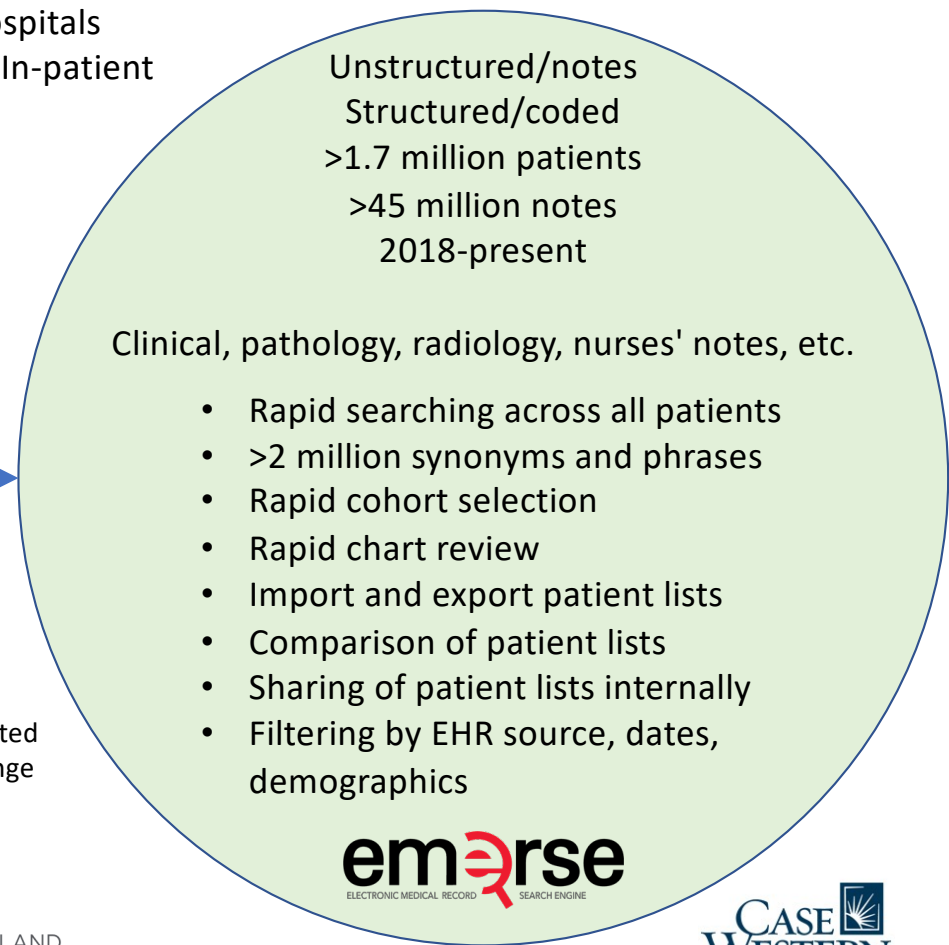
ospitals
In-patient

Unstructured/notes
Structured/coded
>1.7 million patients
>45 million notes
2018-present

Clinical, pathology, radiology, nurses' notes, etc.

- Rapid searching across all patients
- >2 million synonyms and phrases
- Rapid cohort selection
- Rapid chart review
- Import and export patient lists
- Comparison of patient lists
- Sharing of patient lists internally
- Filtering by EHR source, dates, demographics

ted
nge

emerse
ELECTRONIC MEDICAL RECORD SEARCH ENGINE

LAND

CASE
WESTERN